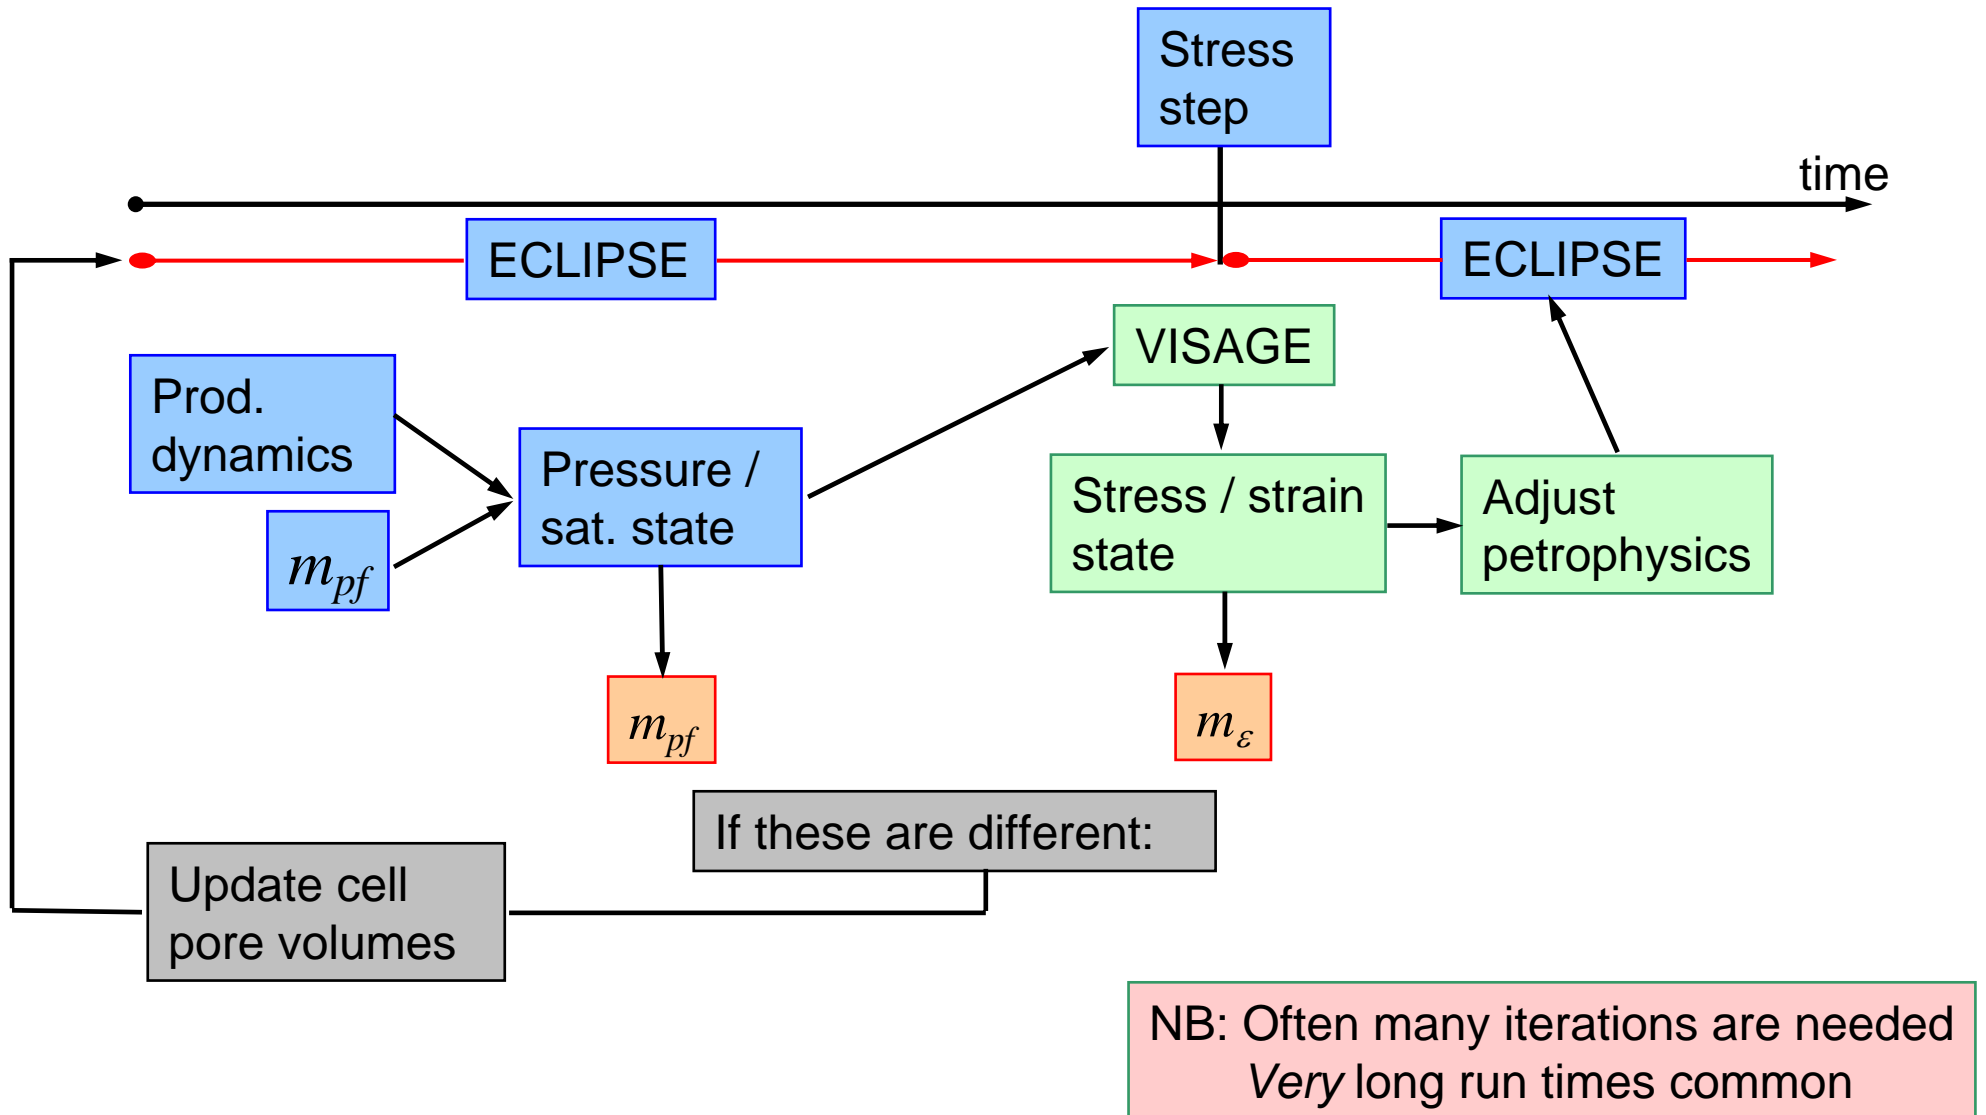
Stress step

time

ECLIPSE

ECLIPSE

VISAGE

Prod. dynamics

$m_{pf}$

Pressure / sat. state

Stress / strain state

Adjust petrophysics

$m_{pf}$

$m_{\varepsilon}$

If these are different:

Update cell pore volumes

NB: Often many iterations are needed
*Very* long run times common